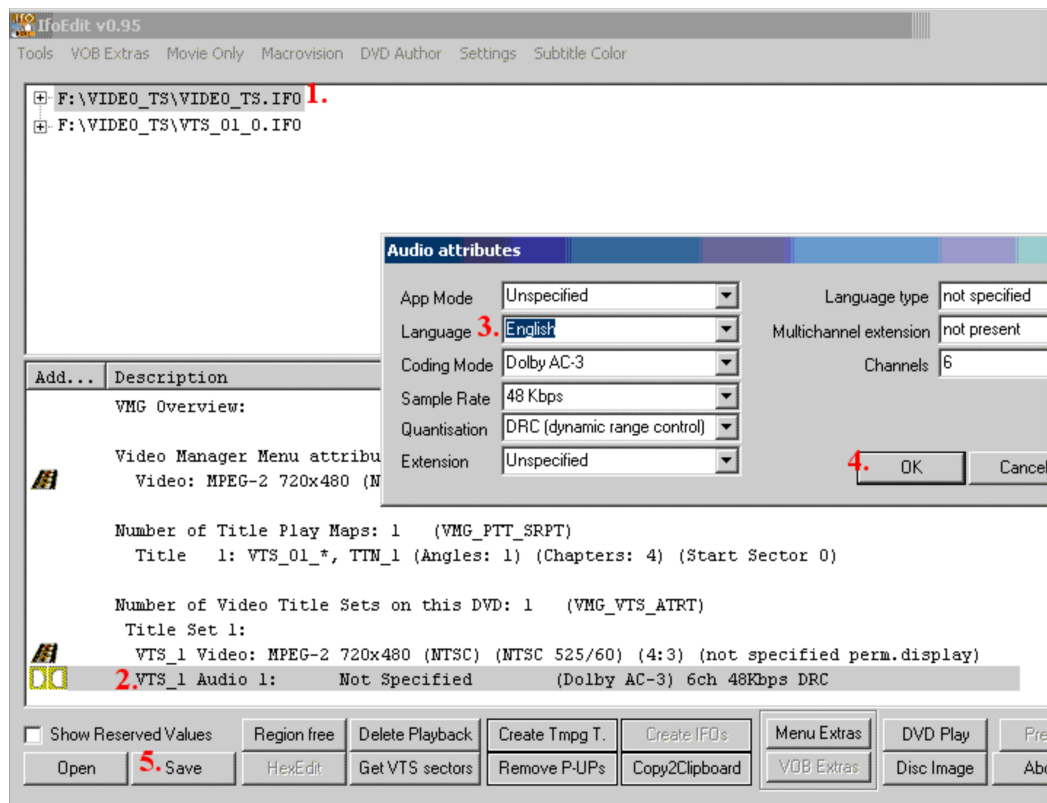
IfoEdit v0.95

Tools VOB Extras Movie Only Macrovision DVD Author Settings Subtitle Color

F:\VIDEO_TS\VIDEO_TS.IFO 1.
F:\VIDEO_TS\VTS_01_0.IFO

Audio attributes

App Mode Unspecified
Language 3. English
Coding Mode Dolby AC-3
Sample Rate 48 Kbps
Quantisation DRC (dynamic range control)
Extension Unspecified

Language type not specified
Multichannel extension not present
Channels 6

4. OK
Cancel

Add... Description

VMG Overview:

Video Manager Menu attribu
Video: MPEG-2 720x480 (N

Number of Title Play Maps: 1 (VMG_PTT_SRPT)
Title 1: VTS_01_*, TTN_1 (Angles: 1) (Chapters: 4) (Start Sector 0)

Number of Video Title Sets on this DVD: 1 (VMG_VTS_ATRT)
Title Set 1:
VTS_1 Video: MPEG-2 720x480 (NTSC) (NTSC 525/60) (4:3) (not specified perm.display)
2. VTS_1 Audio 1: Not Specified (Dolby AC-3) 6ch 48Kbps DRC

Show Reserved Values
Region free
Delete Playback
Create Tmpg T.
Create IFOs
Menu Extras
DVD Play
Pre
Open
5. Save
HexEdit
Get VTS sectors
Remove P-UPs
Copy2Clipboard
VOB Extras
Disc Image
Abo